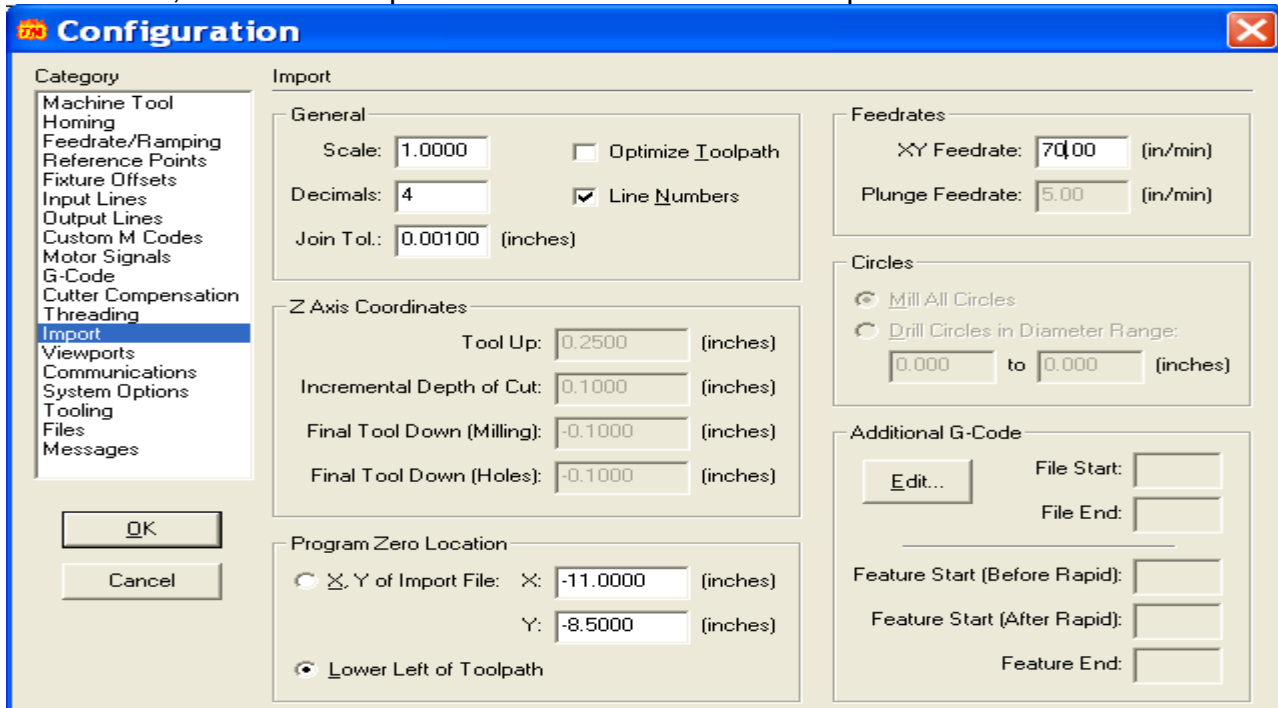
Configuration

Category
Machine Tool
Homing
Feedrate/Ramping
Reference Points
Fixture Offsets
Input Lines
Output Lines
Custom M Codes
Motor Signals
G-Code
Cutter Compensation
Threading
Import
Viewports
Communications
System Options
Tooling
Files
Messages

OK
Cancel

Import

General
Scale: 1.0000
Optimize Toolpath
Decimals: 4
Line Numbers
Join Tol.: 0.00100 (inches)

Z Axis Coordinates
Tool Up: 0.2500 (inches)
Incremental Depth of Cut: 0.1000 (inches)
Final Tool Down (Milling): -0.1000 (inches)
Final Tool Down (Holes): -0.1000 (inches)

Program Zero Location
X, Y of Import File: X: -11.0000 (inches)
Y: -8.5000 (inches)
Lower Left of Toolpath

Feedrates
XY Feedrate: 70.00 (in/min)
Plunge Feedrate: 5.00 (in/min)

Circles
Mill All Circles
Drill Circles in Diameter Range:
0.000 to 0.000 (inches)

Additional G-Code
Edit...
File Start:
File End:
Feature Start (Before Rapid):
Feature Start (After Rapid):
Feature End: